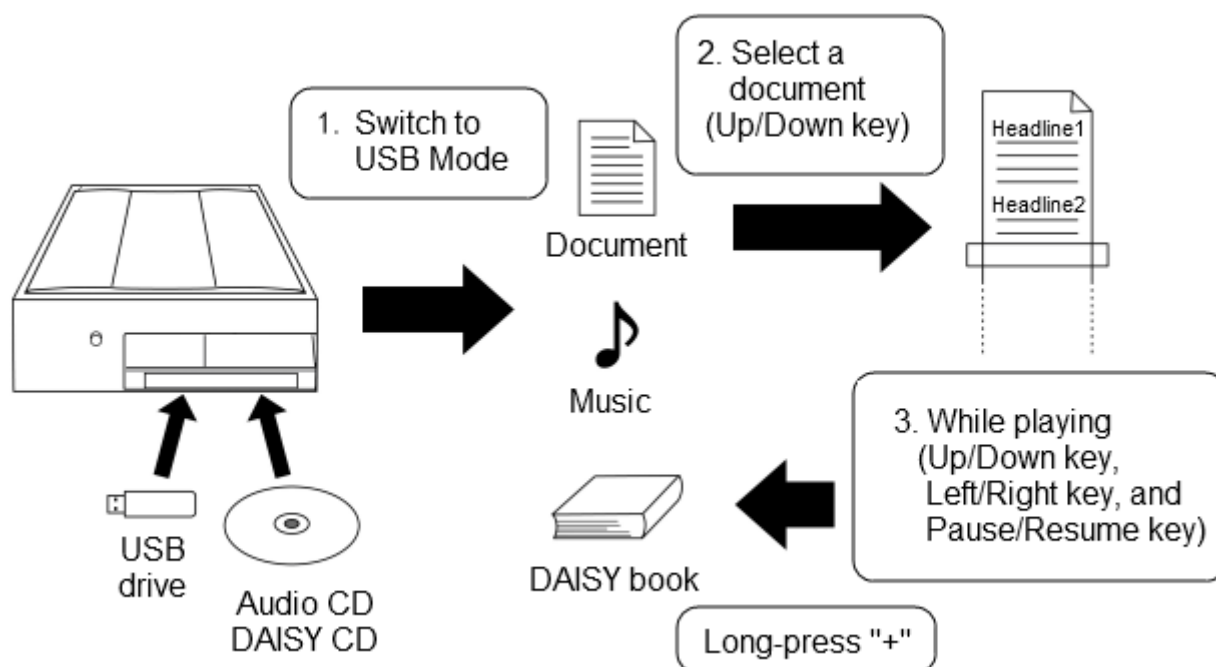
1. Switch to USB Mode

2. Select a document (Up/Down key)

Headline1

Headline2

Document

Music

USB drive

Audio CD DAISY CD

3. While playing (Up/Down key, Left/Right key, and Pause/Resume key)

DAISY book

Long-press "+"